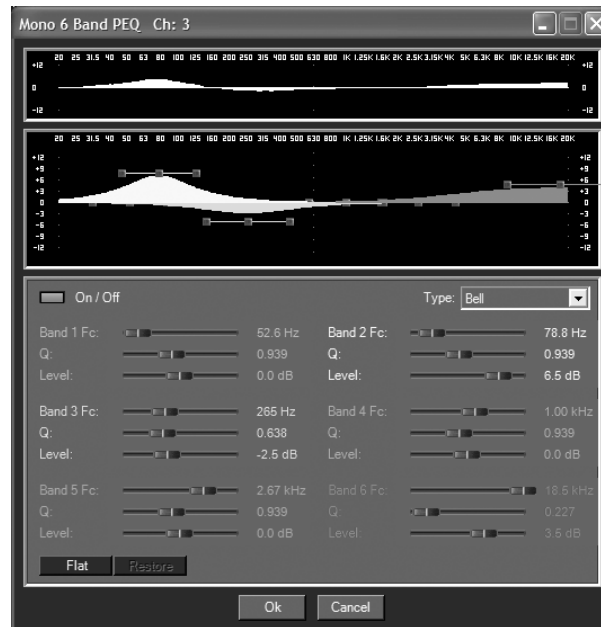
Mono 6 Band PEQ Ch: 3

20 25 31.5 40 50 63 80 100 125 160 200 250 315 400 500 630 800 1K 1.25K 1.6K 2K 2.5K 3.15K 4K 5K 6.3K 8K 10K 12.5K 16K 20K
+12 +12
0 0
-12 -12

20 25 31.5 40 50 63 80 100 125 160 200 250 315 400 500 630 800 1K 1.25K 1.6K 2K 2.5K 3.15K 4K 5K 6.3K 8K 10K 12.5K 16K 20K
+12 +9 +6 +3 0 -3 -6 -9 -12
+12 +9 +6 +3 0 -3 -6 -9 -12

On / Off

Type: Bell

Band 1 Fc: 52.6 Hz
Q: 0.939
Level: 0.0 dB

Band 2 Fc: 78.8 Hz
Q: 0.939
Level: 6.5 dB

Band 3 Fc: 265 Hz
Q: 0.638
Level: -2.5 dB

Band 4 Fc: 1.00 kHz
Q: 0.939
Level: 0.0 dB

Band 5 Fc: 2.67 kHz
Q: 0.939
Level: 0.0 dB

Band 6 Fc: 18.5 kHz
Q: 0.227
Level: 3.5 dB

Flat Restore

Ok Cancel